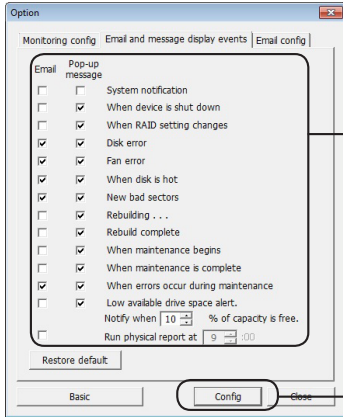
Option

Monitoring config | Email and message display events | Email config

Email | Pop-up message

System notification
When device is shut down
When RAID setting changes
Disk error
Fan error
When disk is hot
New bad sectors
Rebuilding . . .
Rebuild complete
When maintenance begins
When maintenance is complete
When errors occur during maintenance
Low available drive space alert.
Notify when 10 % of capacity is free.
Run physical report at 9 :00

Restore default

Basic
Config
Close